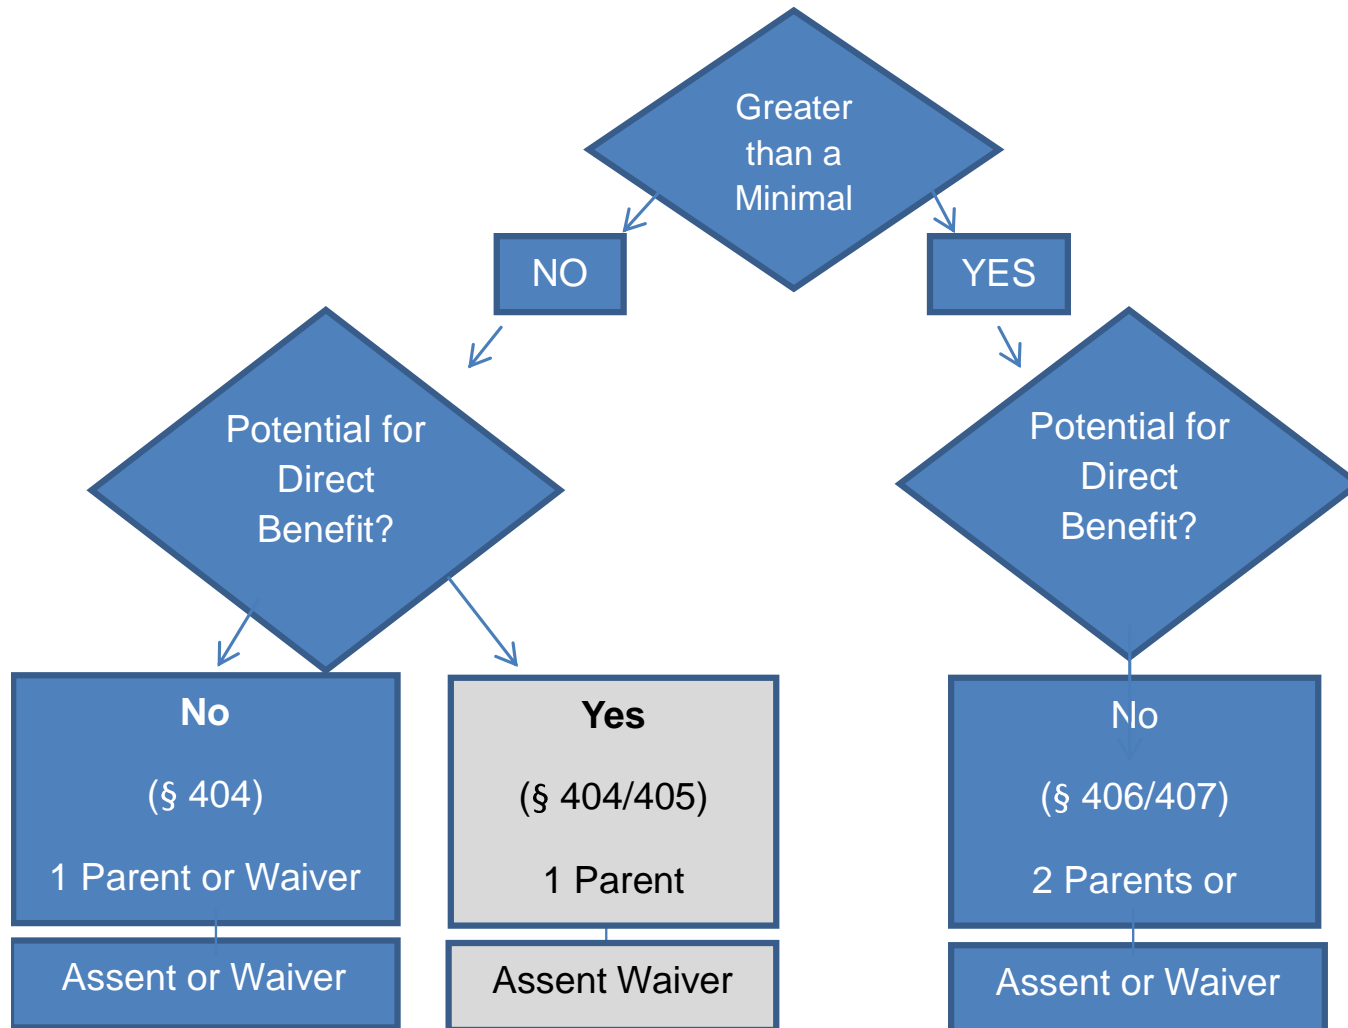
Greater than a Minimal

NO

YES

Potential for Direct Benefit?

Potential for Direct Benefit?

No

(§ 404)

1 Parent or Waiver

Assent or Waiver

Yes

(§ 404/405)

1 Parent

Assent Waiver

No

(§ 406/407)

2 Parents or

Assent or Waiver